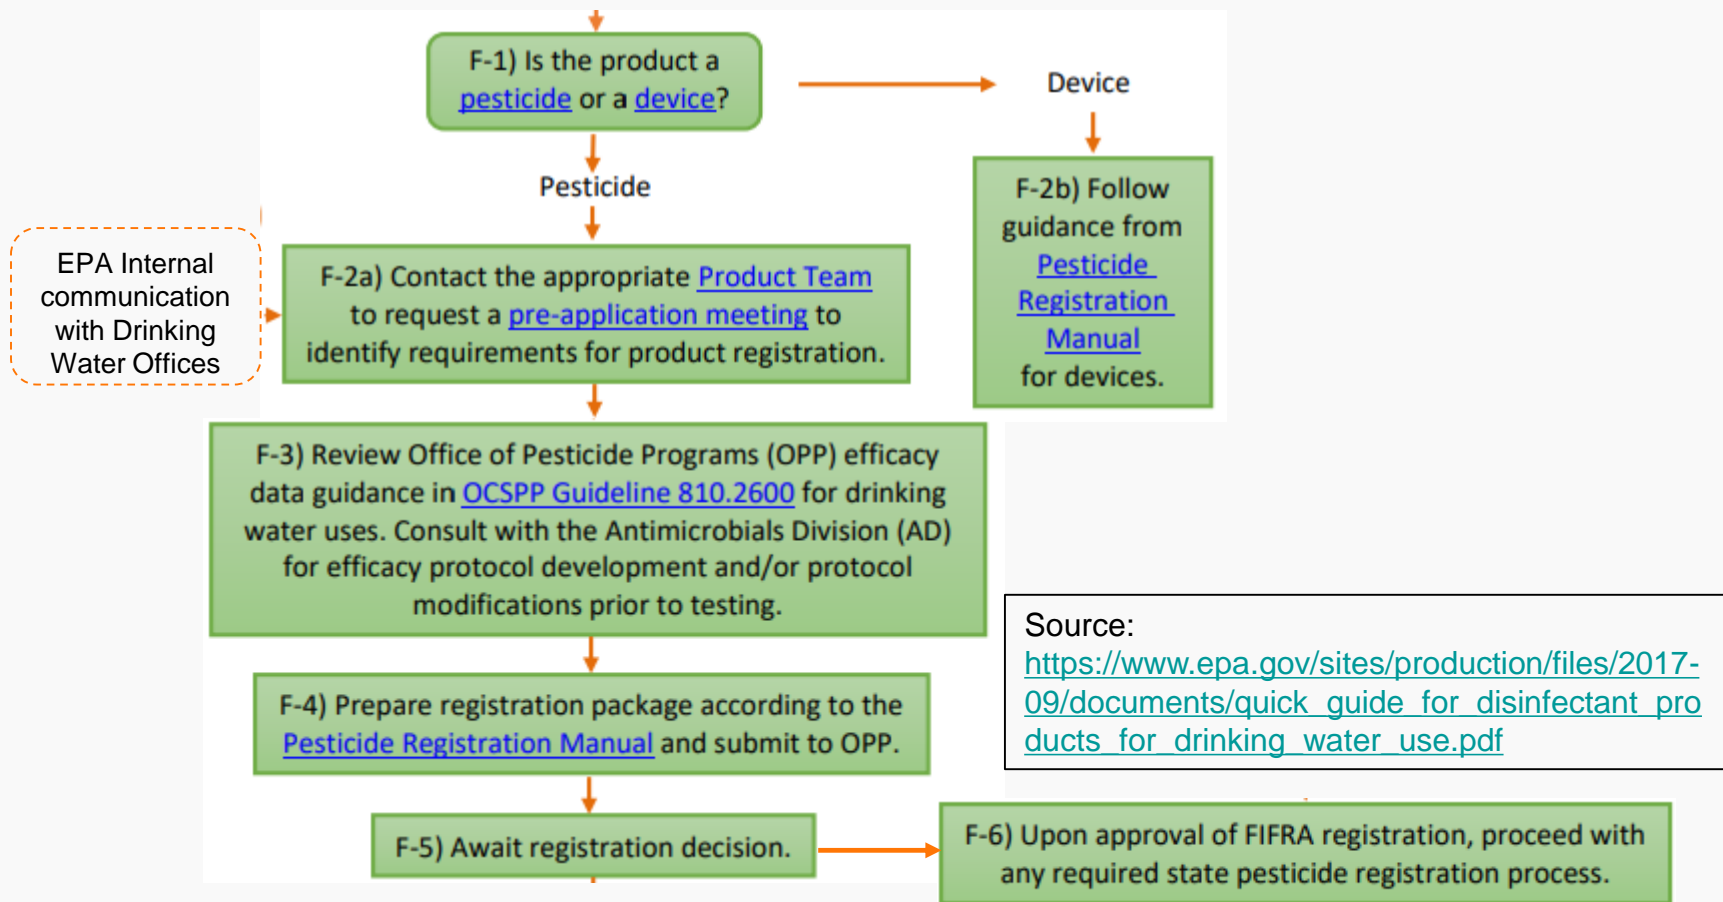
F-1) Is the product a pesticide or a device?

Device

F-2b) Follow guidance from Pesticide Registration Manual for devices.

Pesticide

EPA Internal communication with Drinking Water Offices

F-2a) Contact the appropriate Product Team to request a pre-application meeting to identify requirements for product registration.

F-3) Review Office of Pesticide Programs (OPP) efficacy data guidance in OCSPP Guideline 810.2600 for drinking water uses. Consult with the Antimicrobials Division (AD) for efficacy protocol development and/or protocol modifications prior to testing.

Source: https://www.epa.gov/sites/production/files/2017-09/documents/quick_guide_for_disinfectant_products_for_drinking_water_use.pdf

F-4) Prepare registration package according to the Pesticide Registration Manual and submit to OPP.

F-5) Await registration decision.

F-6) Upon approval of FIFRA registration, proceed with any required state pesticide registration process.